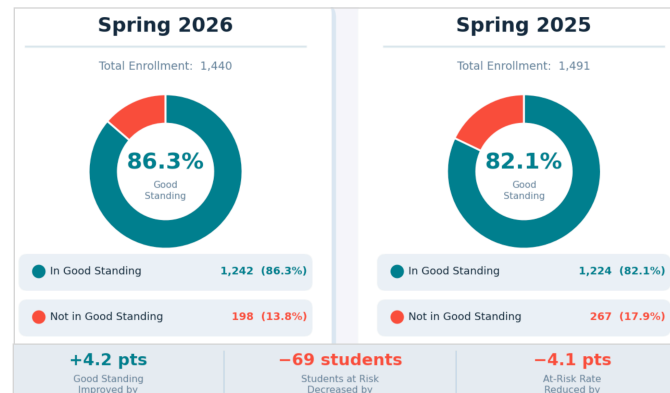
Spring 2026

Total Enrollment: 1,440

86.3%
Good Standing

In Good Standing 1,242 (86.3%)

Not in Good Standing 198 (13.8%)

Spring 2025

Total Enrollment: 1,491

82.1%
Good Standing

In Good Standing 1,224 (82.1%)

Not in Good Standing 267 (17.9%)

+4.2 pts
Good Standing Improved by

−69 students
Students at Risk Decreased by

−4.1 pts
At-Risk Rate Reduced by